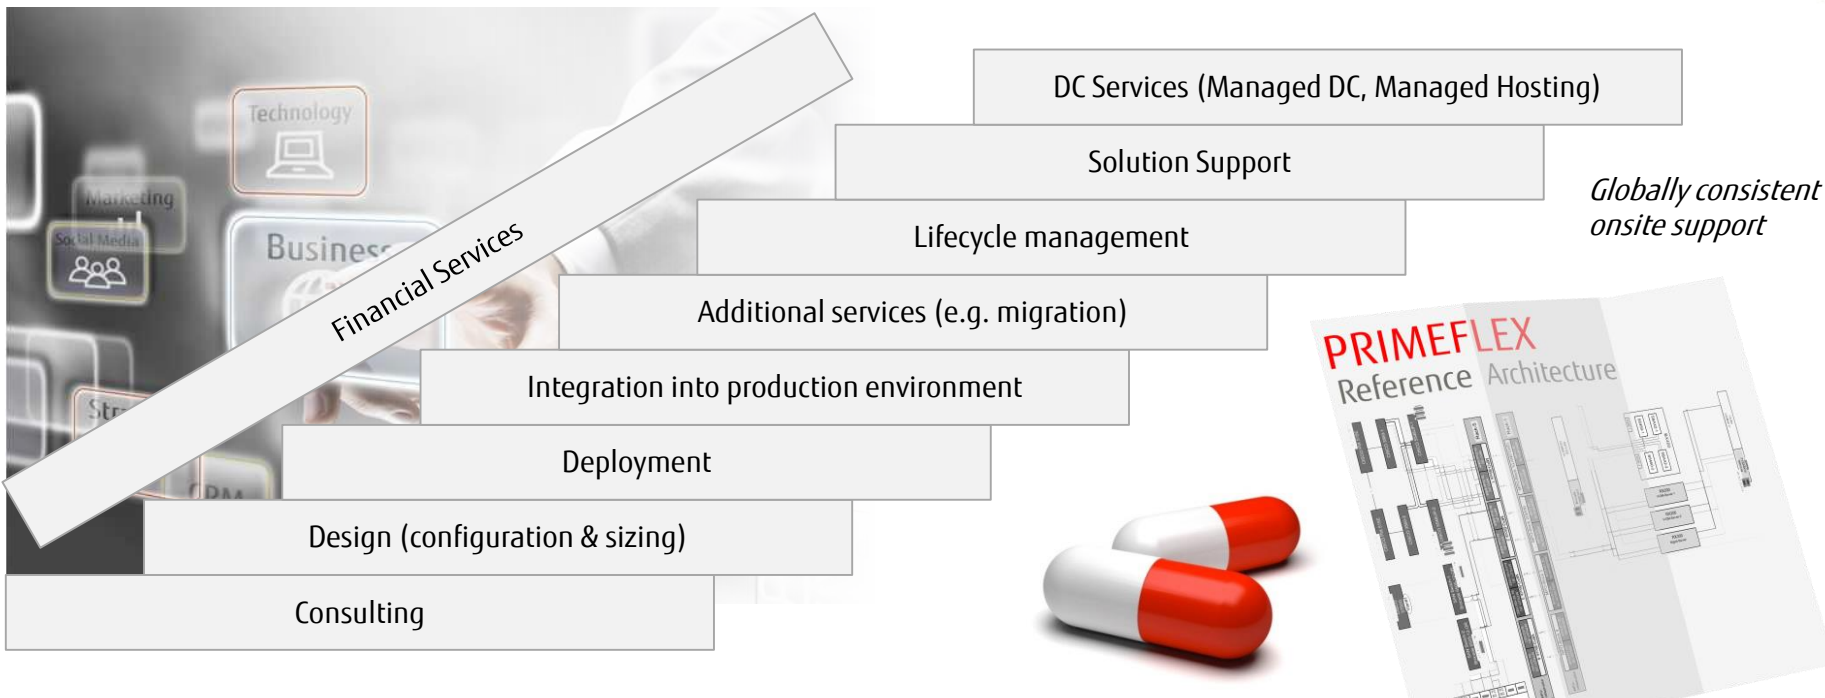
Technology

Marketing

Social Media

Busines

Str

CRM

Financial Services

DC Services (Managed DC, Managed Hosting)

Solution Support

Lifecycle management

Additional services (e.g. migration)

Integration into production environment

Deployment

Design (configuration & sizing)

Consulting

Globally consistent onsite support

PRIMEFLEX
Reference Architecture